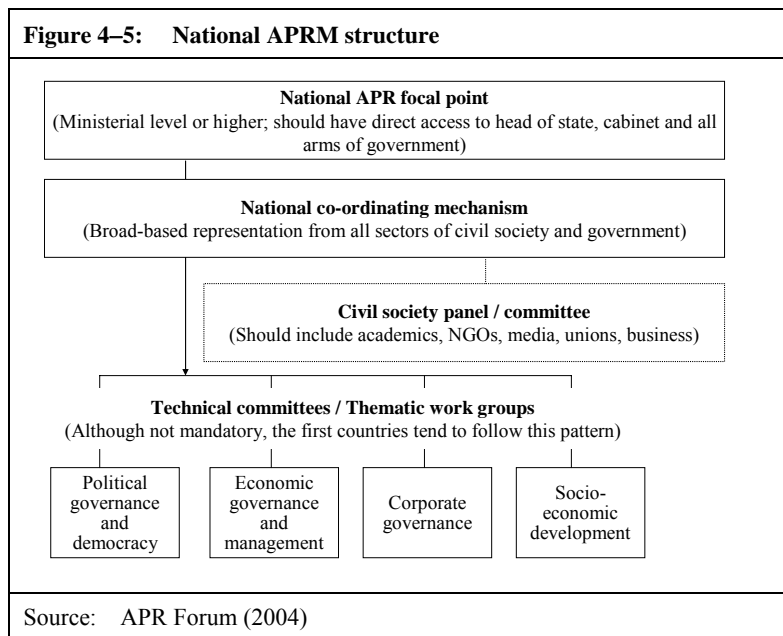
Figure 4–5: National APRM structure

National APR focal point
(Ministerial level or higher; should have direct access to head of state, cabinet and all arms of government)

National co-ordinating mechanism
(Broad-based representation from all sectors of civil society and government)

Civil society panel / committee
(Should include academics, NGOs, media, unions, business)

Technical committees / Thematic work groups
(Although not mandatory, the first countries tend to follow this pattern)

Political governance and democracy

Economic governance and management

Corporate governance

Socio-economic development

Source: APR Forum (2004)